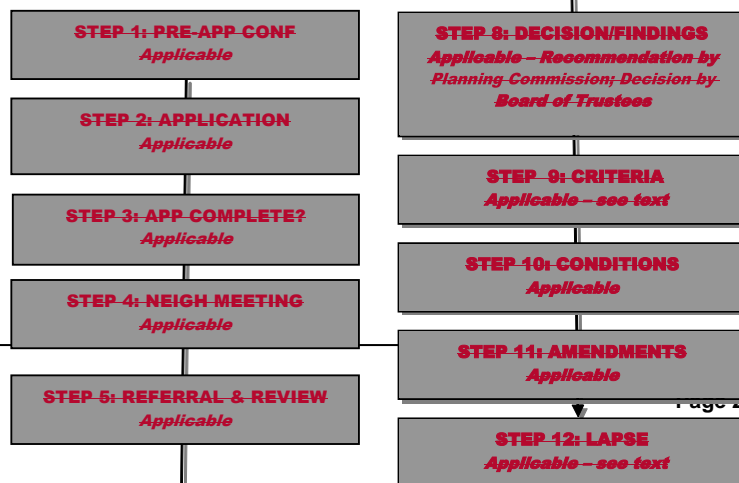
STEP 1: PRE-APP CONF
Applicable

STEP 2: APPLICATION
Applicable

STEP 3: APP COMPLETE?
Applicable

STEP 4: NEIGH MEETING
Applicable

STEP 5: REFERRAL & REVIEW
Applicable

STEP 8: DECISION/FINDINGS
Applicable – Recommendation by Planning Commission; Decision by Board of Trustees

STEP 9: CRITERIA
Applicable – see text

STEP 10: CONDITIONS
Applicable

STEP 11: AMENDMENTS
Applicable

Page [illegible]

STEP 12: LAPSE
Applicable – see text